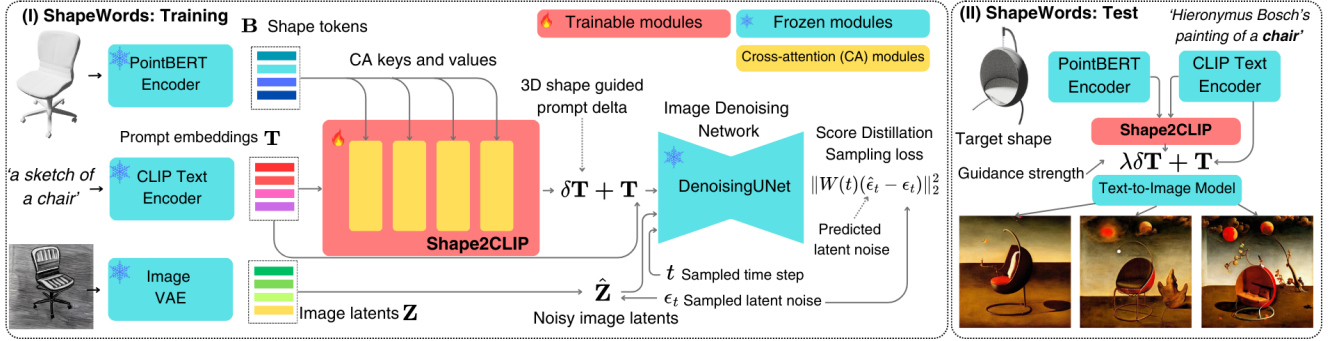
(I) ShapeWords: Training

$\mathbf{B}$ Shape tokens

Trainable modules

Frozen modules

Cross-attention (CA) modules

PointBERT Encoder

CA keys and values

3D shape guided prompt delta

Image Denoising Network

Prompt embeddings $\mathbf{T}$

Score Distillation Sampling loss

'a sketch of a chair'

CLIP Text Encoder

$\delta\mathbf{T} + \mathbf{T}$

DenoisingUNet

$\|W(t)(\hat{\epsilon}_t - \epsilon_t)\|_2^2$

Predicted latent noise

Shape2CLIP

Image VAE

$t$ Sampled time step

$\hat{\mathbf{Z}}$

$\epsilon_t$ Sampled latent noise

Image latents $\mathbf{Z}$

Noisy image latents

(II) ShapeWords: Test

'Hieronymus Bosch's painting of a chair'

PointBERT Encoder

CLIP Text Encoder

Target shape

Shape2CLIP

Guidance strength

$\lambda\delta\mathbf{T} + \mathbf{T}$

Text-to-Image Model